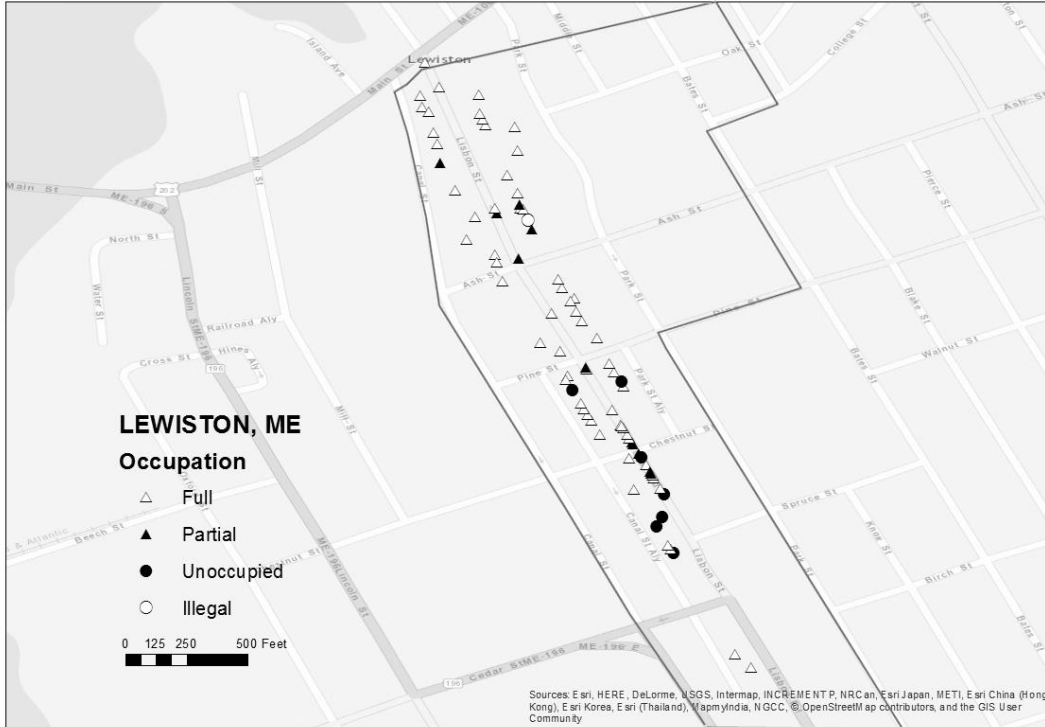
ME-196
Island Ave
Lewiston
Main St
Middle St
Park St
Bates St
Oak St
College St
Ash St
Lisbon St
Canal St
Main St
ME-196 E
202
Pierce St
North St
Ash St
Water St
Linden St/ME-196
Railroad Aly
Park St
Pine St
Blake St
Cross St
Hines Aly
196
Mill St
Bates St
Walnut St
Pine St
Park St Aly
Chestnut St
LEWISTON, ME
Occupation
Full
Partial
Unoccupied
Illegal
Spruce St
Knox St
Beech St
& Atlantic
Chestnut St
ME-196/Lincoln St
Canal St Aly
Lisbon St
Birch St
Park St
Bates St
0 125 250 500 Feet
196
Cedar St/ME-196
ME-196 E
Sources: Esri, HERE, DeLorme, USGS, Intermap, INCREMENT P, NRCan, Esri Japan, METI, Esri China (Hong Kong), Esri Korea, Esri (Thailand), MapmyIndia, NGCC, © OpenStreetMap contributors, and the GIS User Community